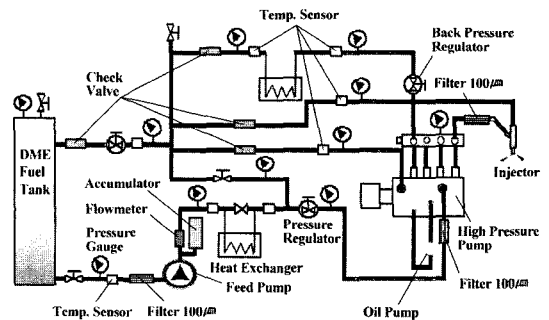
Temp. Sensor

Back Pressure Regulator

Check Valve

Filter 100/㎛

DME Fuel Tank

Injector

Accumulator

Flowmeter

Pressure Regulator

Pressure Gauge

High Pressure Pump

Heat Exchanger

Feed Pump

Filter 100/㎛

Temp. Sensor

Filter 100/㎛

Oil Pump